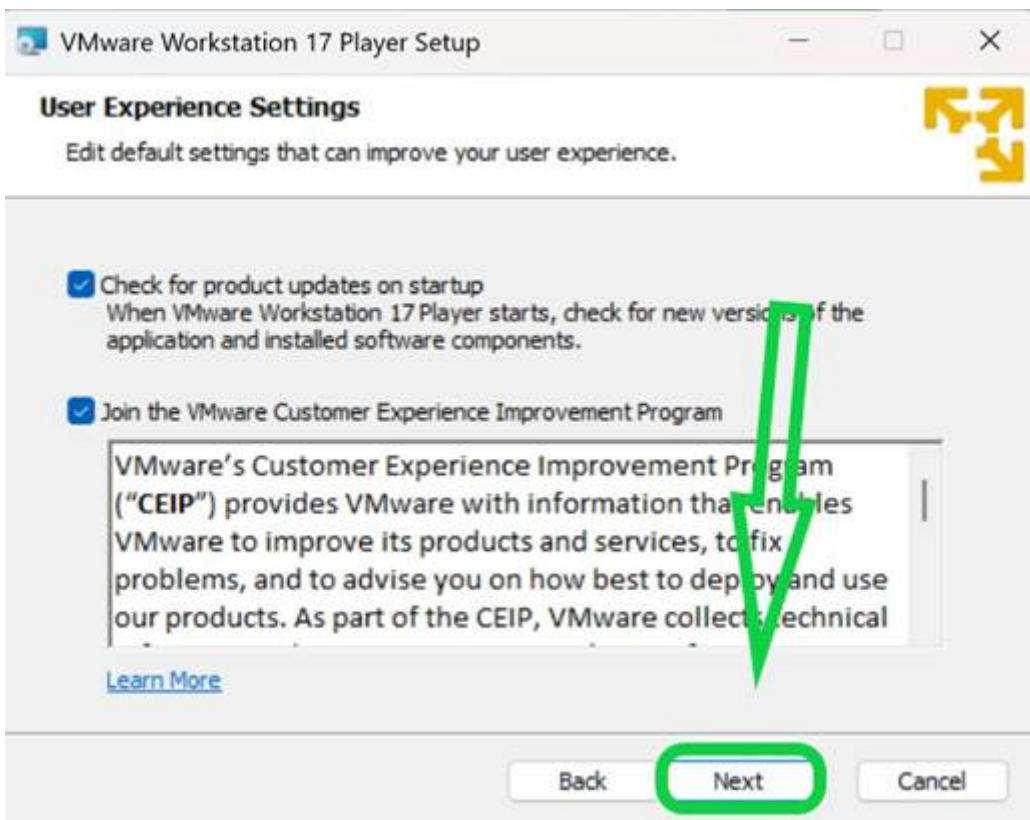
VMware Workstation 17 Player Setup

User Experience Settings

Edit default settings that can improve your user experience.

Check for product updates on startup
When VMware Workstation 17 Player starts, check for new versi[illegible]f the application and installed software components.

Join the VMware Customer Experience Improvement Program

VMware's Customer Experience Improvement Pro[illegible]am ("CEIP") provides VMware with information tha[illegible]les VMware to improve its products and services, t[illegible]fix problems, and to advise you on how best to dep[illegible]and use our products. As part of the CEIP, VMware collect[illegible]echnical

Learn More

Back

Next

Cancel